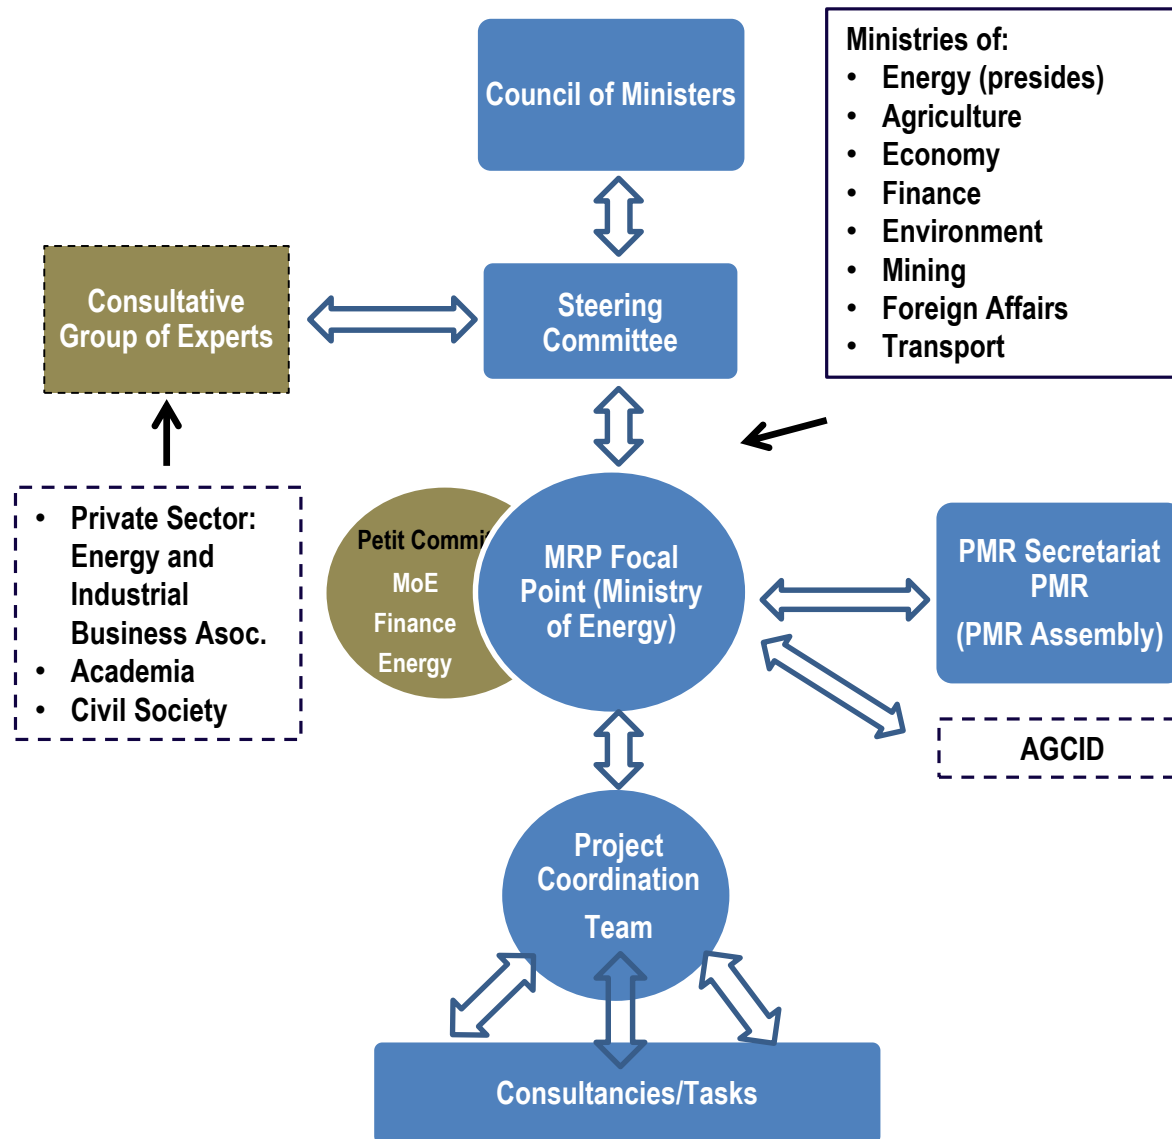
Council of Ministers

Ministries of:
- Energy (presides)
- Agriculture
- Economy
- Finance
- Environment
- Mining
- Foreign Affairs
- Transport

Consultative Group of Experts

Steering Committee

- Private Sector: Energy and Industrial Business Asoc.
- Academia
- Civil Society

Petit Commi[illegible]
MoE
Finance
Energy

MRP Focal Point (Ministry of Energy)

PMR Secretariat PMR
(PMR Assembly)

AGCID

Project Coordination Team

Consultancies/Tasks